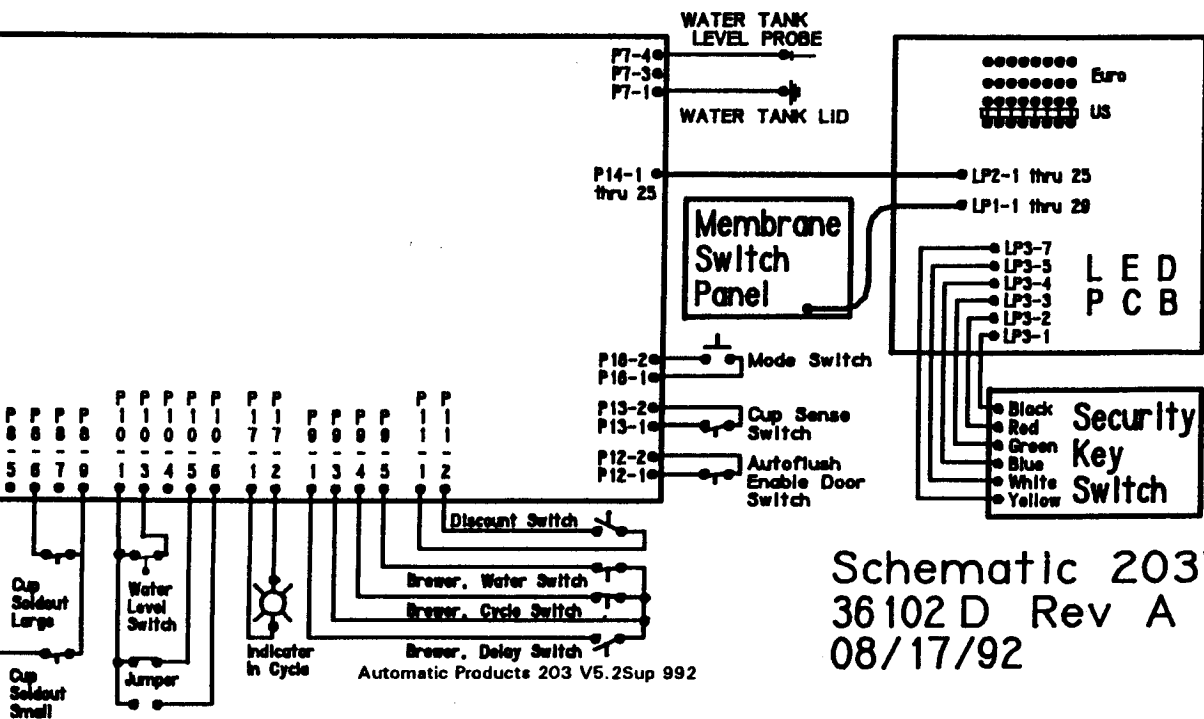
WATER TANK LEVEL PROBE

P7-4
P7-3
P7-1

WATER TANK LID

Euro
US

P14-1 thru 25

LP2-1 thru 25
LP1-1 thru 29

Membrane Switch Panel

LP3-7
LP3-5
LP3-4
LP3-3
LP3-2
LP3-1

L E D P C B

P18-2
P18-1
Mode Switch

P13-2
P13-1
Cup Sense Switch

P12-2
P12-1
Autoflush Enable Door Switch

Black
Red
Green
Blue
White
Yellow

Security Key Switch

P8 5
P8 6
P8 7
P8 9
P10 1
P10 3
P10 4
P10 5
P10 6
P17 1
P17 2
P9 1
P9 3
P9 4
P9 5
P11 1
P11 2

Discount Switch

Brewer, Water Switch
Brewer, Cycle Switch
Brewer, Delay Switch

Cup Soldout Large

Water Level Switch

Indicator In Cycle

Cup Soldout Small

Jumper

Automatic Products 203 V5.2Sup 992

Schematic 203
36102 D Rev A
08/17/92